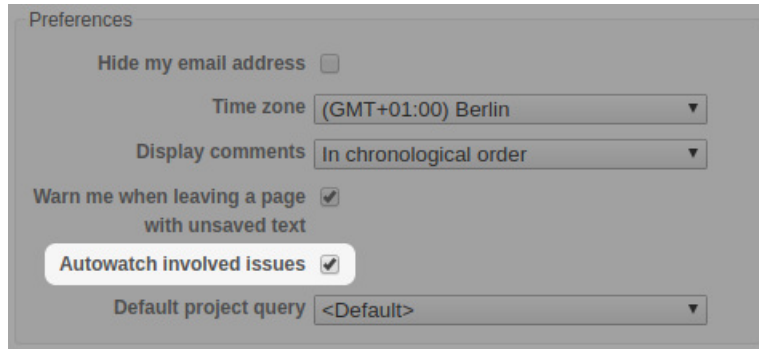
Preferences

Hide my email address

Time zone (GMT+01:00) Berlin

Display comments In chronological order

Warn me when leaving a page with unsaved text

Autowatch involved issues

Default project query <Default>